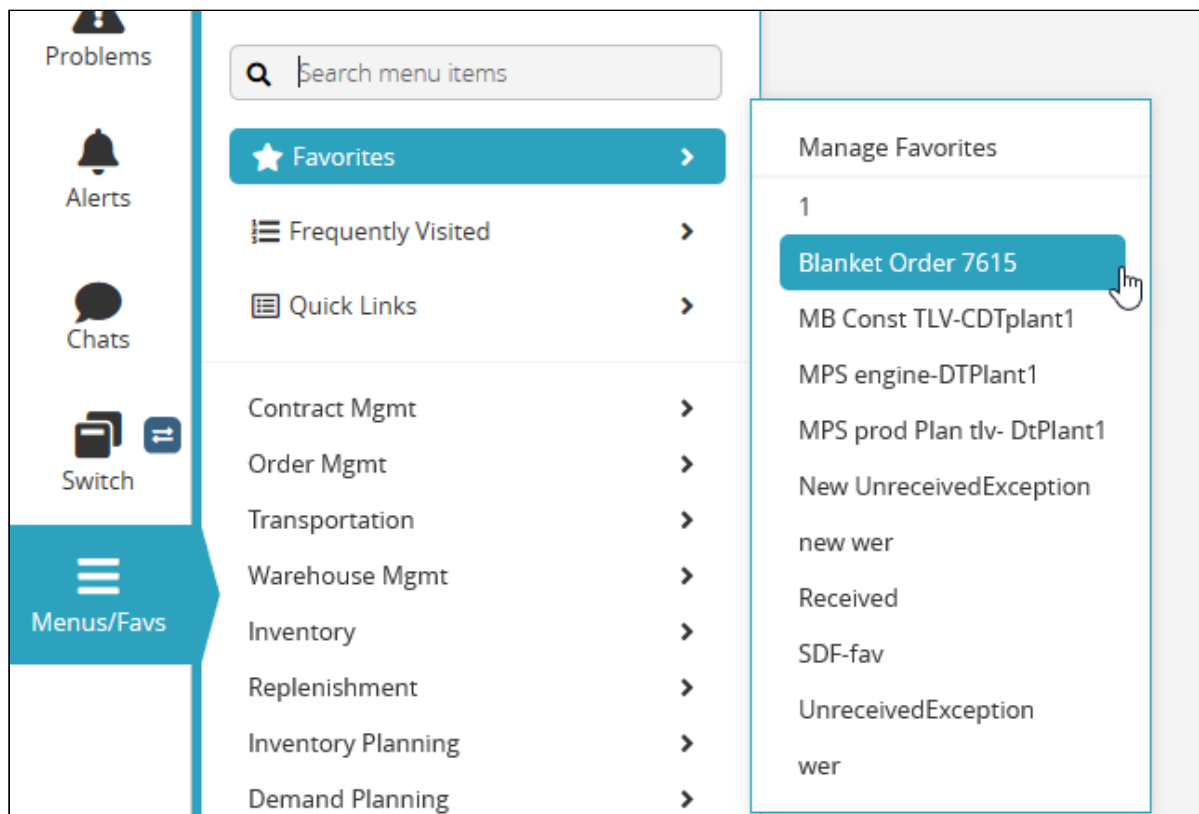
Problems

Alerts

Chats

Switch

Menus/Favs

Search menu items

Favorites

Frequently Visited

Quick Links

Contract Mgmt

Order Mgmt

Transportation

Warehouse Mgmt

Inventory

Replenishment

Inventory Planning

Demand Planning

Manage Favorites

1

Blanket Order 7615

MB Const TLV-CDTplant1

MPS engine-DTPlant1

MPS prod Plan tlv- DtPlant1

New UnreceivedException

new wer

Received

SDF-fav

UnreceivedException

wer